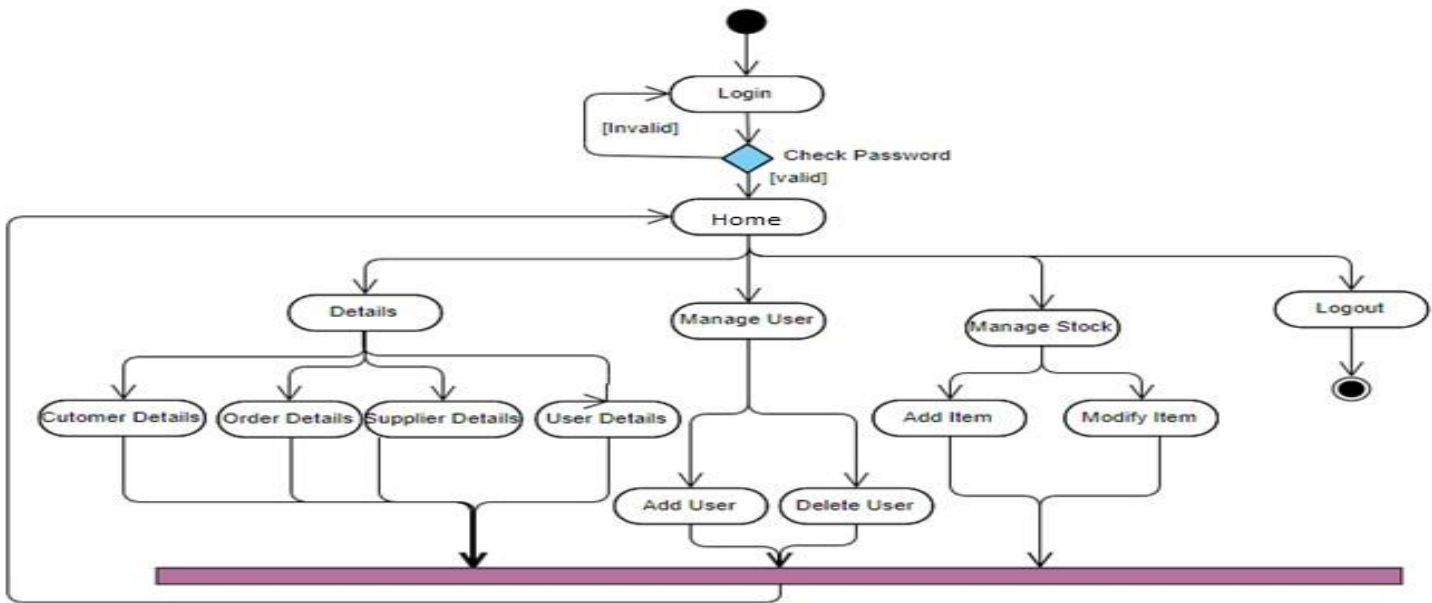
Login

[Invalid]

Check Password

[valid]

Home

Details

Manage User

Manage Stock

Logout

Cutomer Details

Order Details

Supplier Details

User Details

Add Item

Modify Item

Add User

Delete User